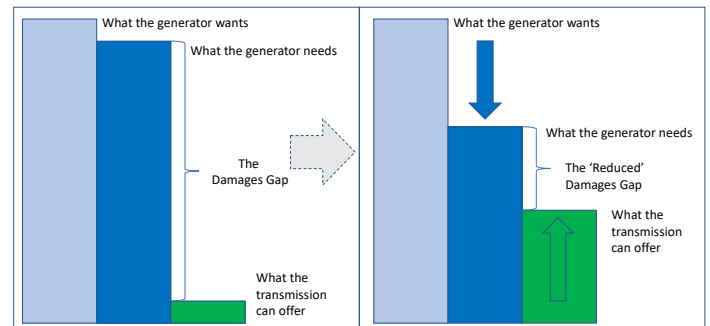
What the generator wants

What the generator needs

The Damages Gap

What the transmission can offer

What the generator wants

What the generator needs

The 'Reduced' Damages Gap

What the transmission can offer